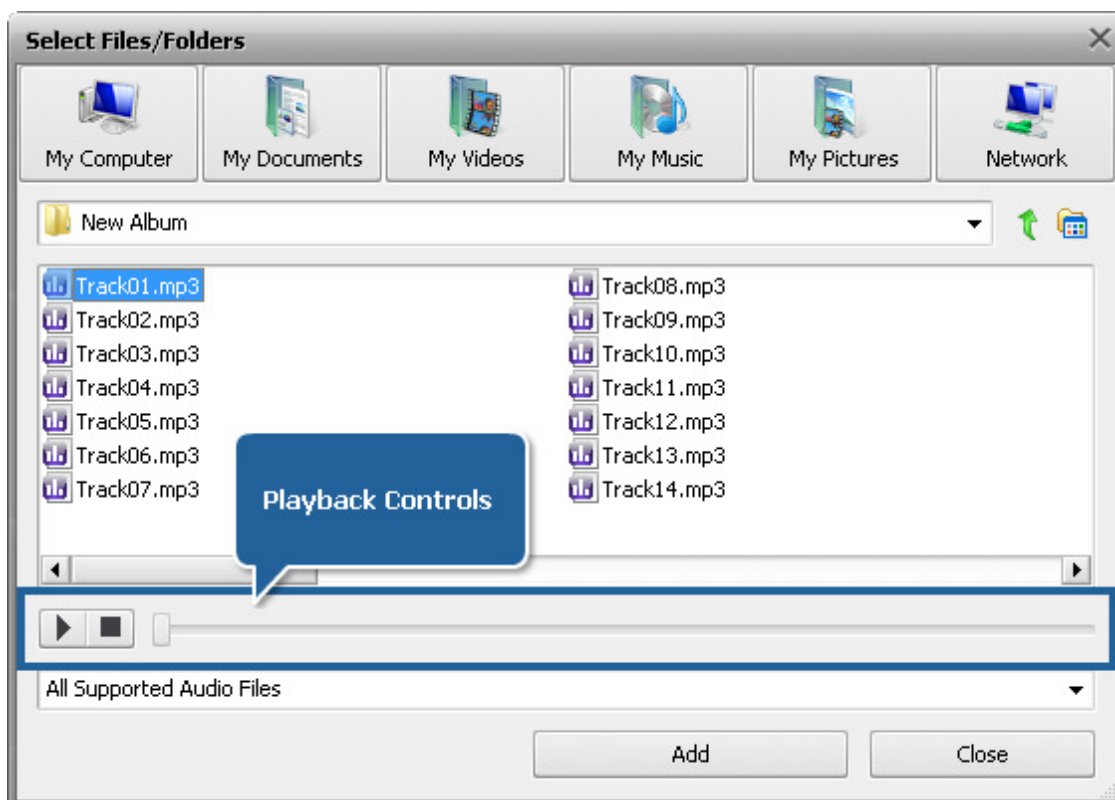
Select Files/Folders

My Computer
My Documents
My Videos
My Music
My Pictures
Network

New Album

Track01.mp3
Track02.mp3
Track03.mp3
Track04.mp3
Track05.mp3
Track06.mp3
Track07.mp3

Track08.mp3
Track09.mp3
Track10.mp3
Track11.mp3
Track12.mp3
Track13.mp3
Track14.mp3

Playback Controls

All Supported Audio Files

Add
Close